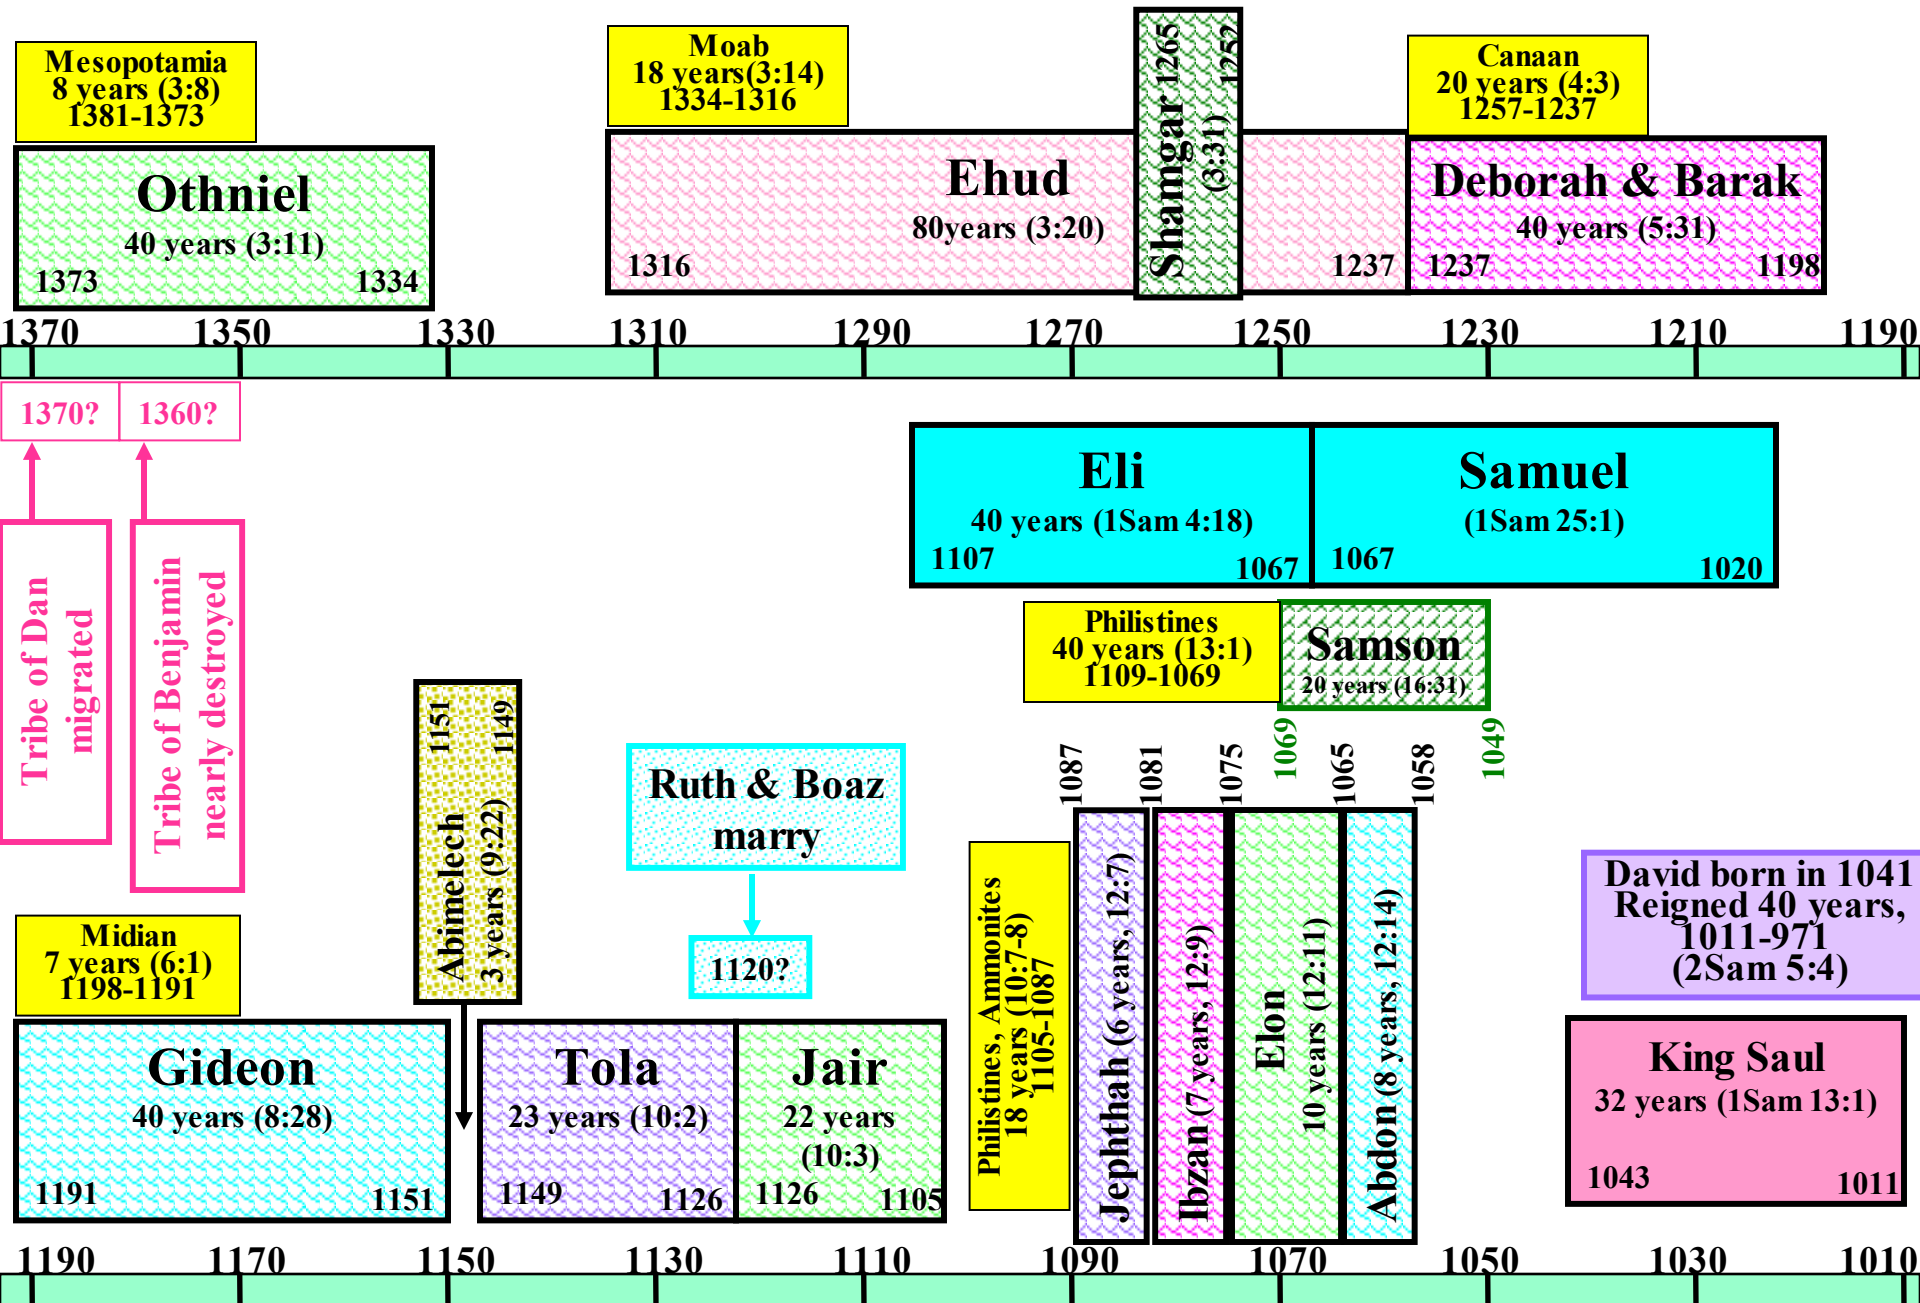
Mesopotamia
8 years (3:8)
1381-1373

Othniel
40 years (3:11)
1373 1334

Moab
18 years(3:14)
1334-1316

Ehud
80years (3:20)
1316 1237

Shamgar 1265 (3:31) 1252

Canaan
20 years (4:3)
1257-1237

Deborah & Barak
40 years (5:31)
1237 1198

1370 1350 1330 1310 1290 1270 1250 1230 1210 1190

1370? 1360?

Tribe of Dan migrated

Tribe of Benjamin nearly destroyed

Eli
40 years (1Sam 4:18)
1107 1067

Samuel
(1Sam 25:1)
1067 1020

Philistines
40 years (13:1)
1109-1069

Samson
20 years (16:31)

1069 1049

Abimelech 1151
3 years (9:22) 1149

Ruth & Boaz marry

1120?

1087 1081 1075 1065 1058

Philistines, Ammonites
18 years (10:7-8)
1105-1087

Jephthah (6 years, 12:7)

Ibzan (7 years, 12:9)

Elon
10 years (12:11)

Abdon (8 years, 12:14)

David born in 1041
Reigned 40 years,
1011-971
(2Sam 5:4)

Midian
7 years (6:1)
1198-1191

Gideon
40 years (8:28)
1191 1151

Tola
23 years (10:2)
1149 1126

Jair
22 years
(10:3)
1126 1105

King Saul
32 years (1Sam 13:1)
1043 1011

1190 1170 1150 1130 1110 1090 1070 1050 1030 1010